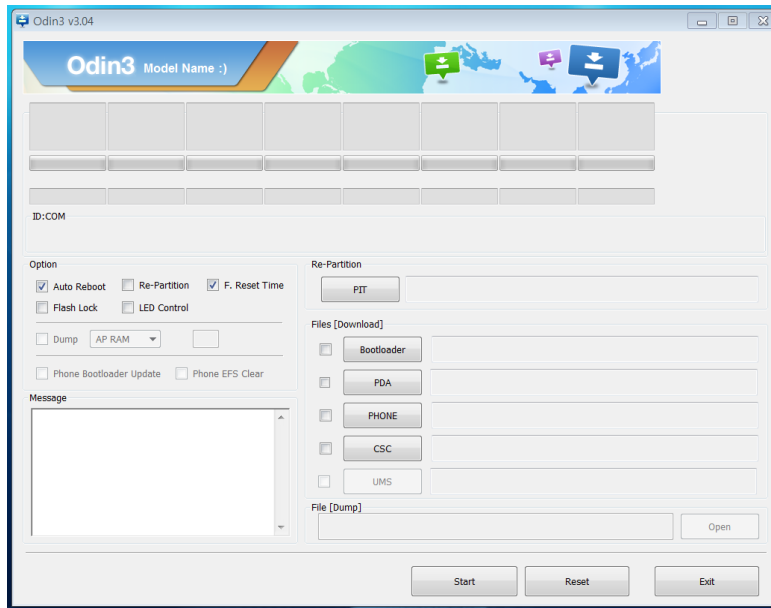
Odin3 v3.04

Odin3 Model Name :)

ID:COM

Option

Auto Reboot
Re-Partition
F. Reset Time
Flash Lock
LED Control

Dump
AP RAM

Phone Bootloader Update
Phone EFS Clear

Message

Re-Partition

PIT

Files [Download]

Bootloader

PDA

PHONE

CSC

UMS

File [Dump]

Open

Start
Reset
Exit